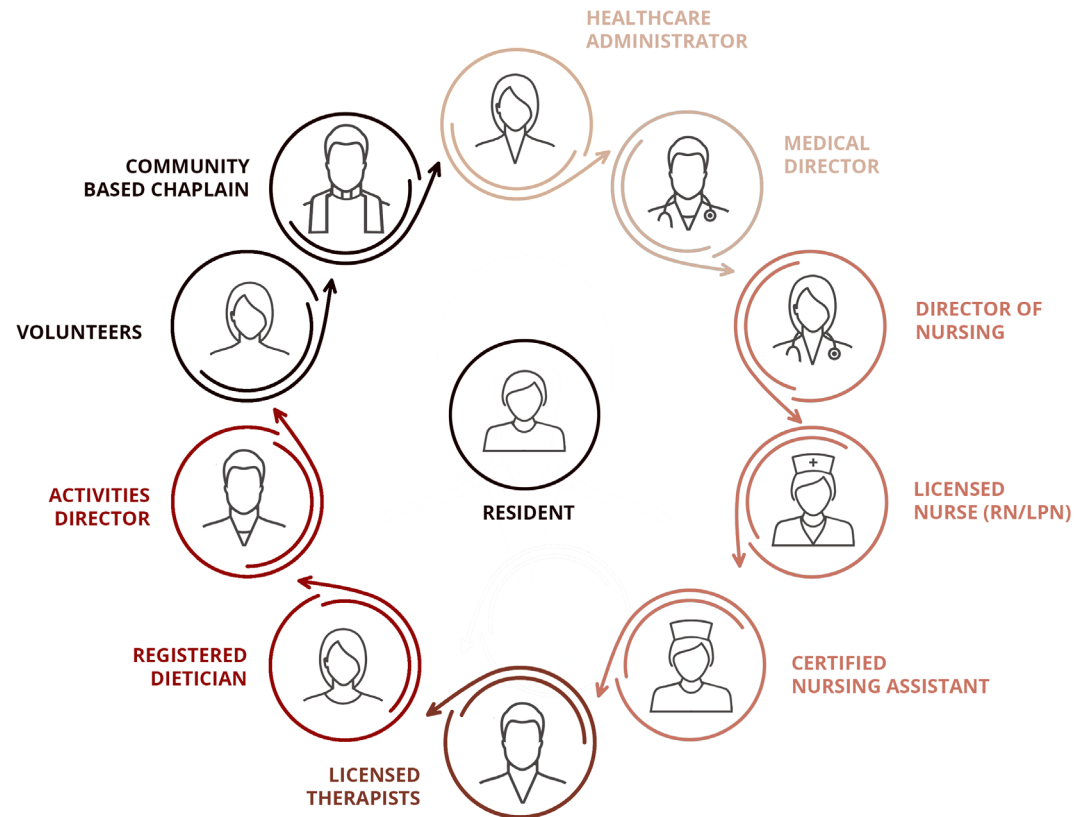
HEALTHCARE ADMINISTRATOR

MEDICAL DIRECTOR

DIRECTOR OF NURSING

LICENSED NURSE (RN/LPN)

CERTIFIED NURSING ASSISTANT

LICENSED THERAPISTS

REGISTERED DIETICIAN

ACTIVITIES DIRECTOR

VOLUNTEERS

COMMUNITY BASED CHAPLAIN

RESIDENT